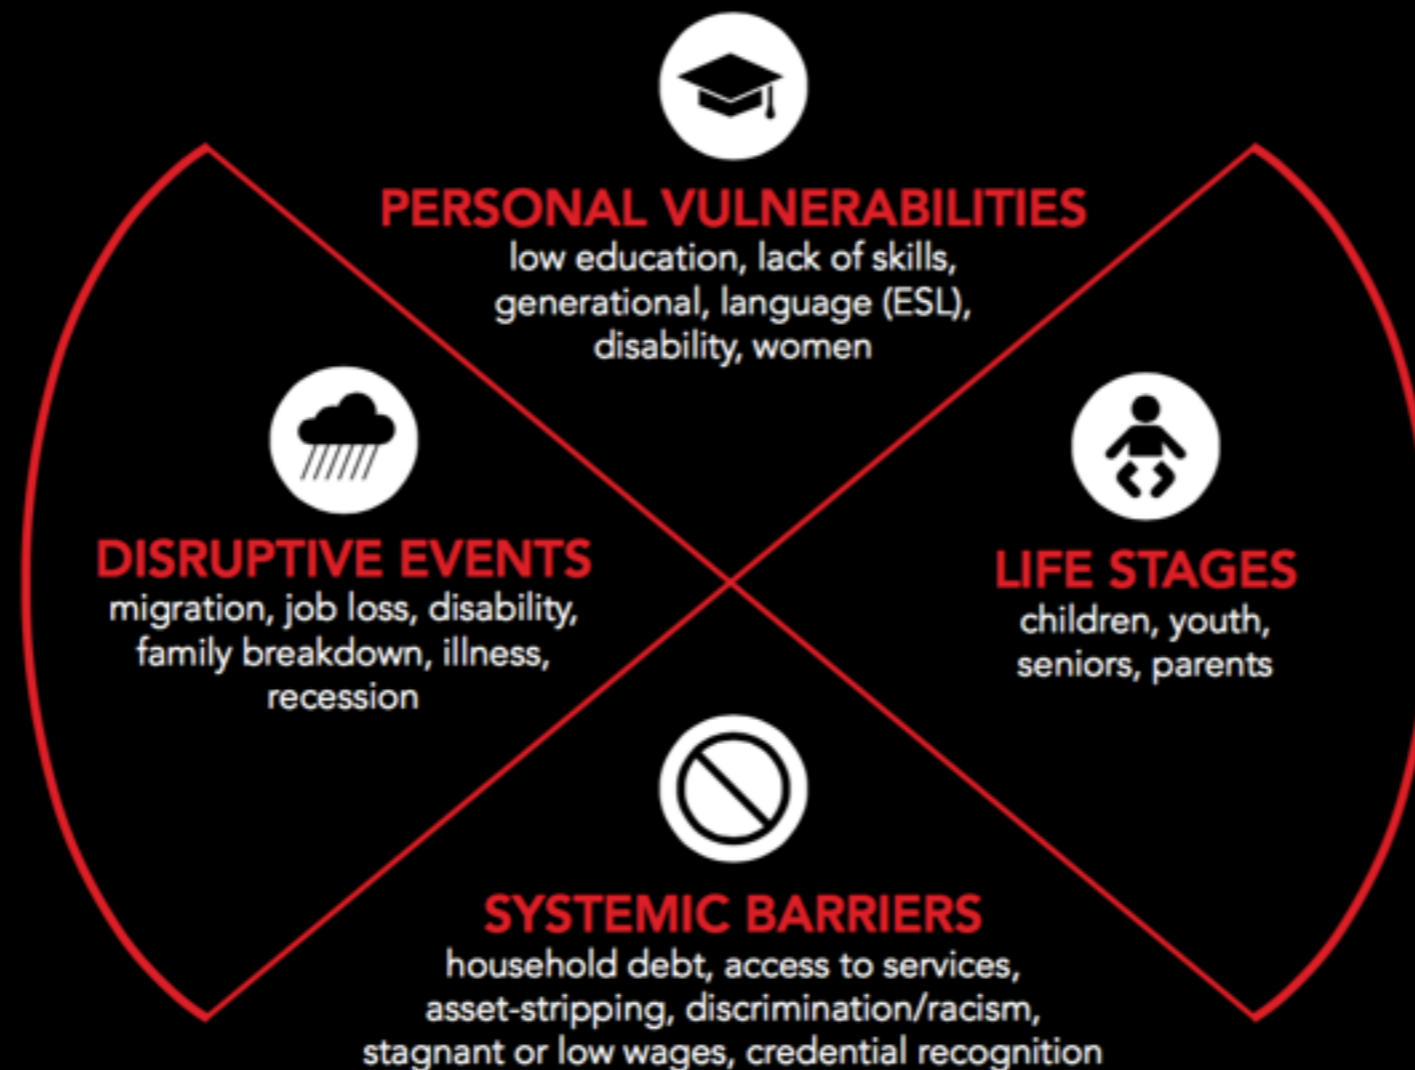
PERSONAL VULNERABILITIES
low education, lack of skills, generational, language (ESL), disability, women

DISRUPTIVE EVENTS
migration, job loss, disability, family breakdown, illness, recession

LIFE STAGES
children, youth, seniors, parents

SYSTEMIC BARRIERS
household debt, access to services, asset-stripping, discrimination/racism, stagnant or low wages, credential recognition